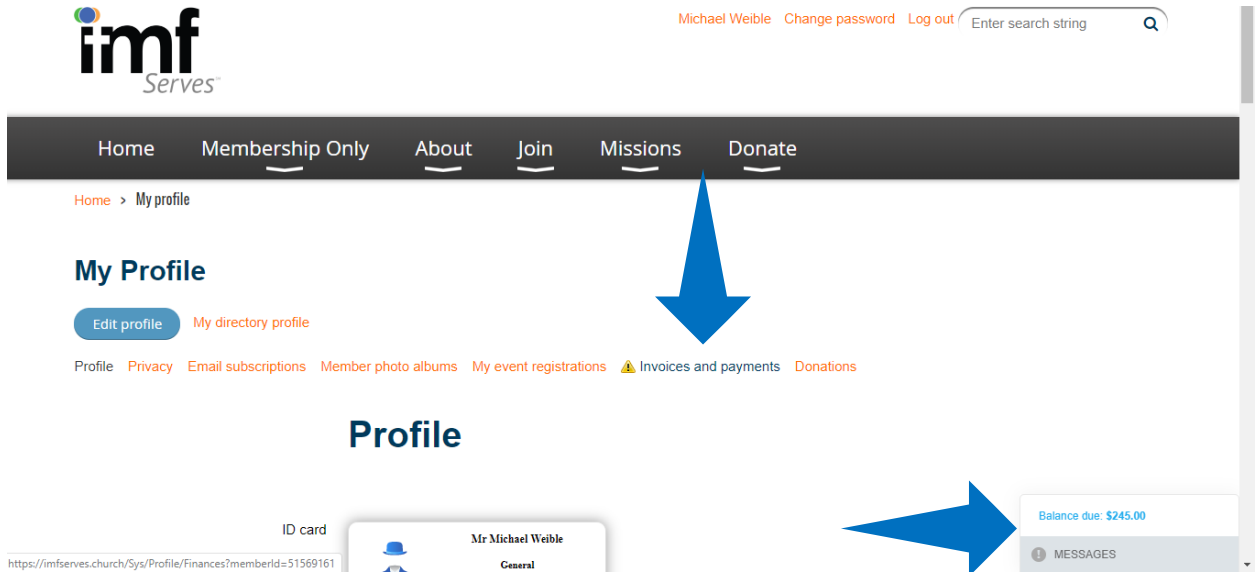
imf Serves™

Michael Weible Change password Log out Enter search string

Home Membership Only About Join Missions Donate

Home > My profile

My Profile

Edit profile My directory profile

Profile Privacy Email subscriptions Member photo albums My event registrations Invoices and payments Donations

Profile

ID card

Mr Michael Weible

General

Balance due: $245.00

MESSAGES

https://imfserves.church/Sys/Profile/Finances?memberId=51569161